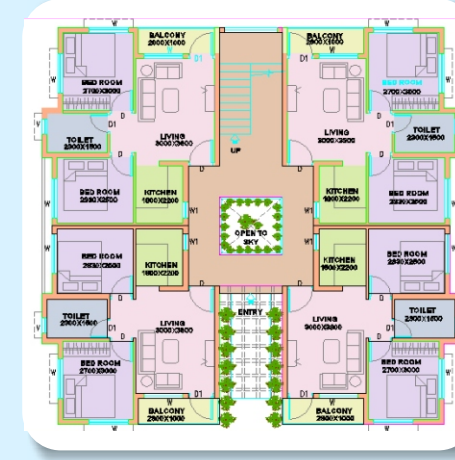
BALCONY
2800X1000

BALCONY
2800X1000

BED ROOM
2700X3000

BED ROOM
2700X3000

W

W

D1

D1

TOILET
2300X1500

TOILET
2300X1500

LIVING
3000X3600

LIVING
3000X3600

UP

BED ROOM
2530X2500

KITCHEN
1800X2200

KITCHEN
1800X2200

BED ROOM
2530X2500

W1

W1

OPEN TO
SKY

BED ROOM
2530X2500

KITCHEN
1800X2200

KITCHEN
1800X2200

BED ROOM
2530X2500

TOILET
2300X1500

TOILET
2300X1500

ENTRY

LIVING
3000X3600

LIVING
3000X3600

BED ROOM
2700X3000

BED ROOM
2700X3000

D1

D1

BALCONY
2800X1000

BALCONY
2800X1000

W

W